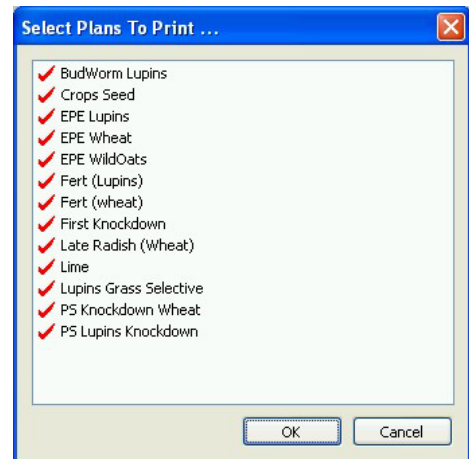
Select Plans To Print ...

BudWorm Lupins
Crops Seed
EPE Lupins
EPE Wheat
EPE WildOats
Fert (Lupins)
Fert (wheat)
First Knockdown
Late Radish (Wheat)
Lime
Lupins Grass Selective
PS Knockdown Wheat
PS Lupins Knockdown

OK
Cancel